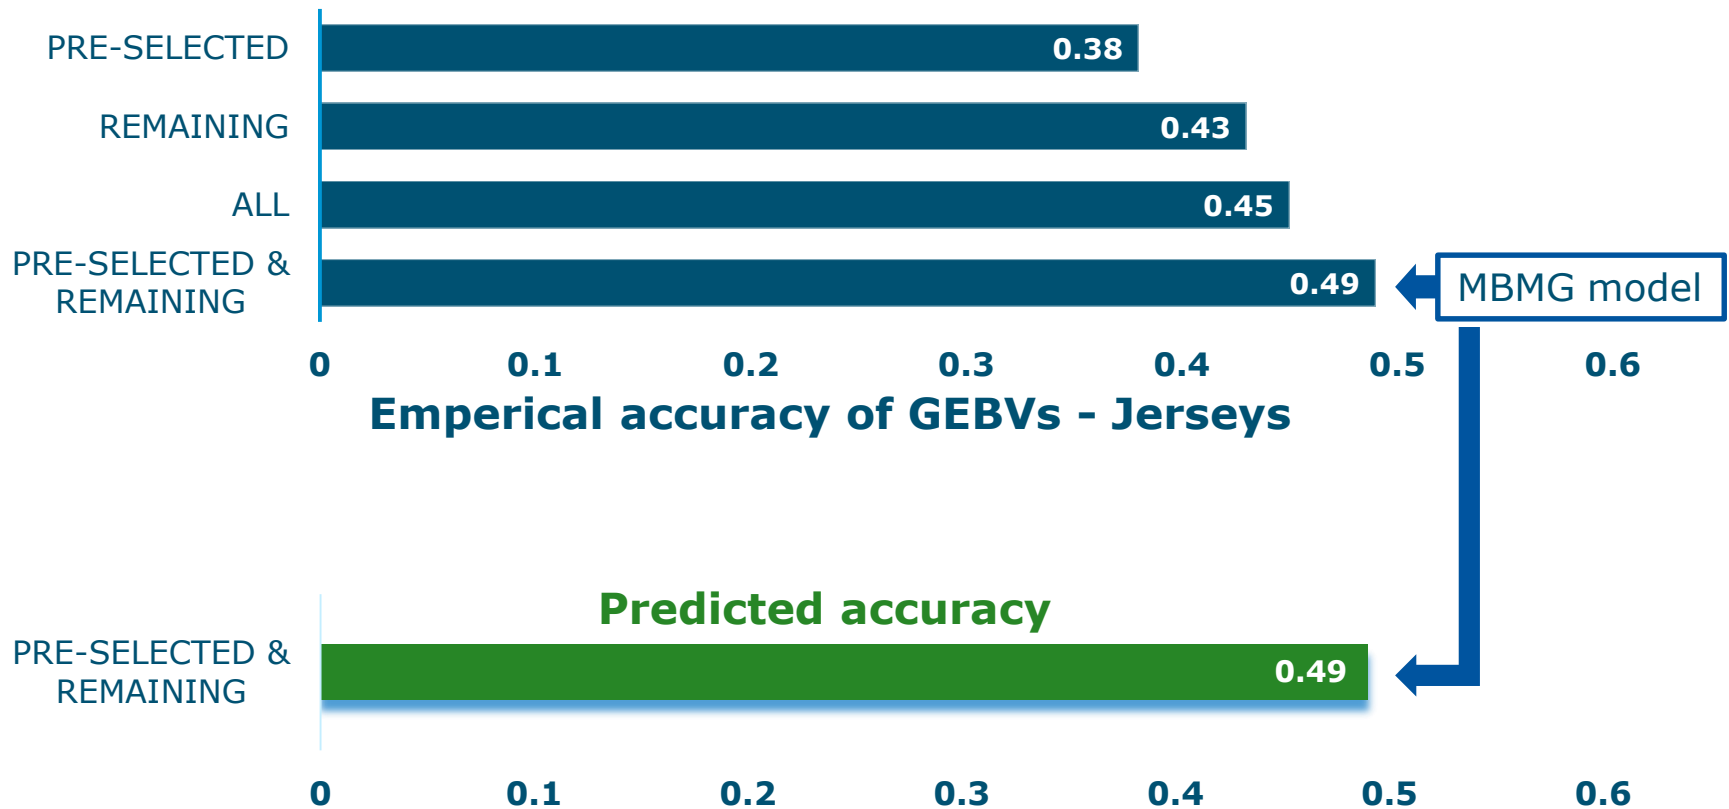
PRE-SELECTED
REMAINING
ALL
PRE-SELECTED & REMAINING

0.38
0.43
0.45
0.49

MBMG model

0
0.1
0.2
0.3
0.4
0.5
0.6

Emperical accuracy of GEBVs - Jerseys

Predicted accuracy

PRE-SELECTED & REMAINING

0.49

0
0.1
0.2
0.3
0.4
0.5
0.6